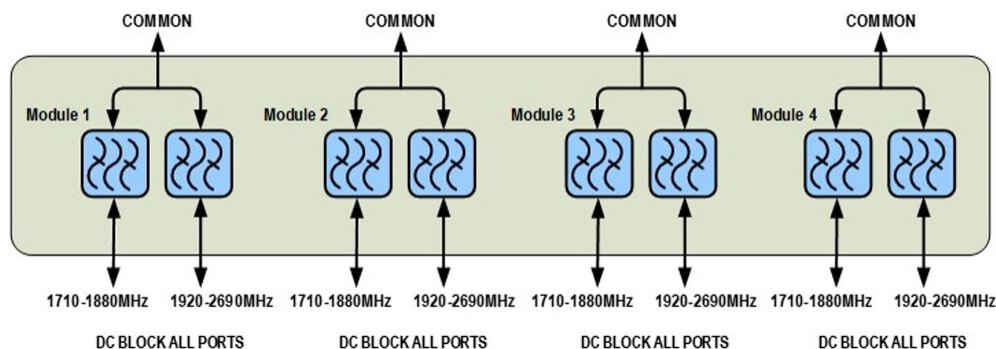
COMMON

Module 1

1710-1880MHz

1920-2690MHz

DC BLOCK ALL PORTS

COMMON

Module 2

1710-1880MHz

1920-2690MHz

DC BLOCK ALL PORTS

COMMON

Module 3

1710-1880MHz

1920-2690MHz

DC BLOCK ALL PORTS

COMMON

Module 4

1710-1880MHz

1920-2690MHz

DC BLOCK ALL PORTS